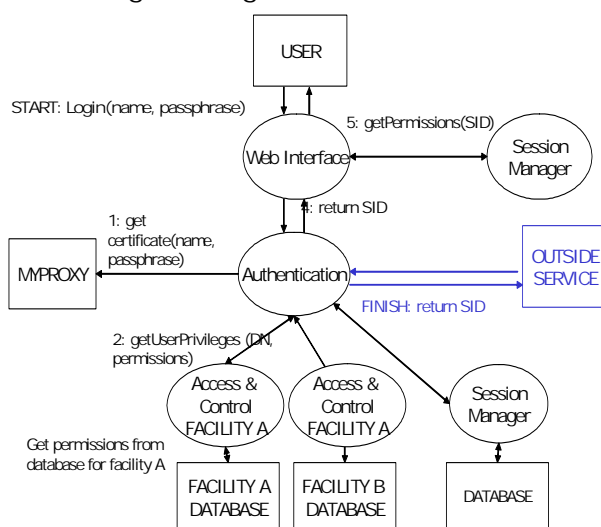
USER

START: Login(name, passphrase)

5: getPermissions(SID)

Web Interface

Session Manager

4: return SID

1: get certificate(name, passphrase)

MYPROXY

Authentication

OUTSIDE SERVICE

FINISH: return SID

2: getUserPrivileges (DN, permissions)

Access & Control FACILITY A

Access & Control FACILITY A

Session Manager

Get permissions from database for facility A

FACILITY A DATABASE

FACILITY B DATABASE

DATABASE